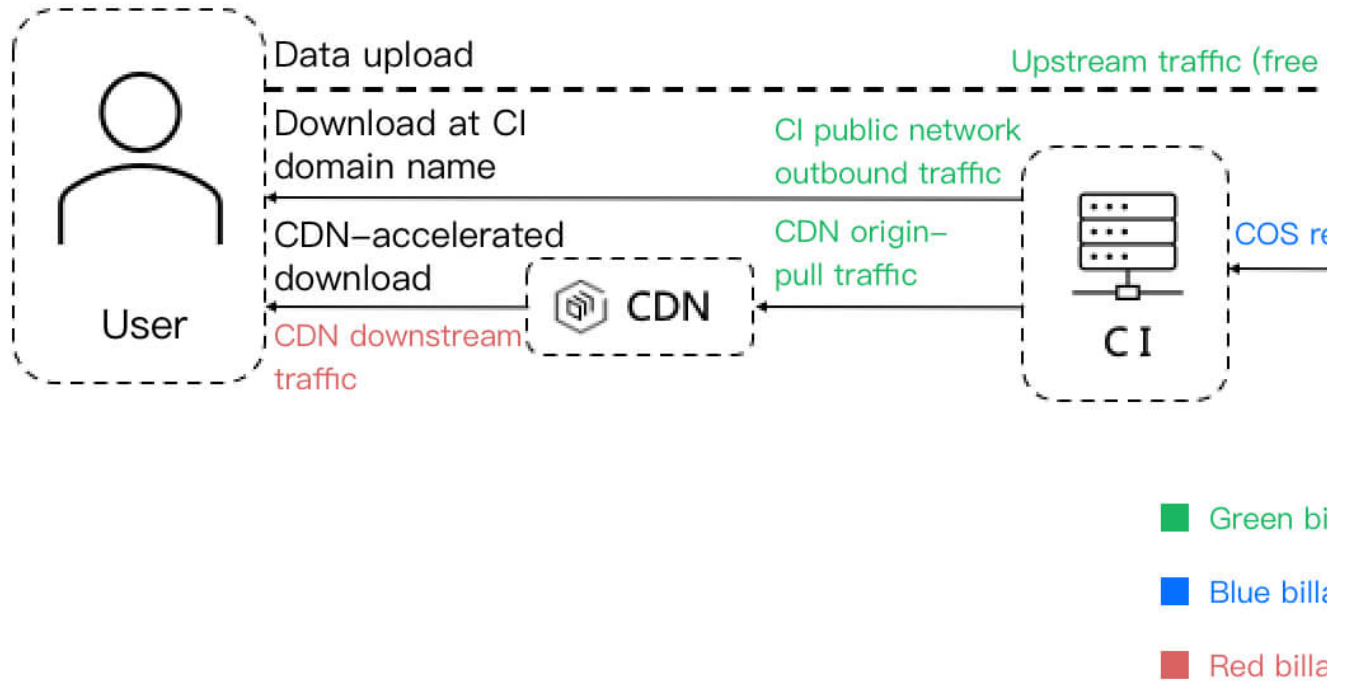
User

Data upload

Upstream traffic (free

Download at CI domain name

CI public network outbound traffic

CDN-accelerated download

CDN origin-pull traffic

CDN

CDN downstream traffic

CI

COS re

Green bi

Blue billa

Red billa